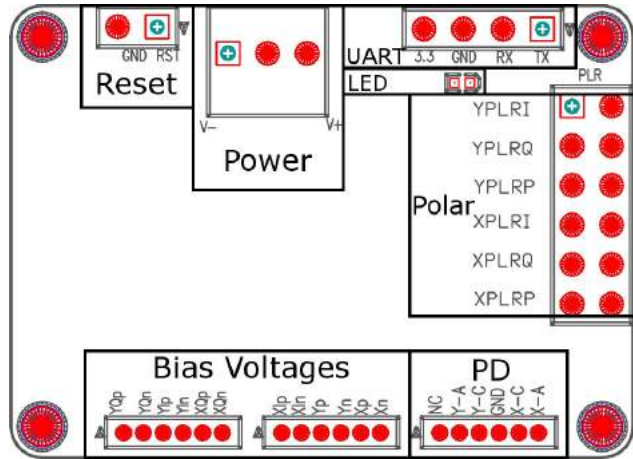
GND RST

Reset

V−

V+

Power

UART 3.3 GND RX TX

LED

PLR

YPLRI

YPLRQ

YPLRP

Polar

XPLRI

XPLRQ

XPLRP

Bias Voltages

YQp YQn YIp YIn XQp XQn

XIp XIn YIp YIn XQp XIn

PD

NC Y−A Y−C GND X−C X−A